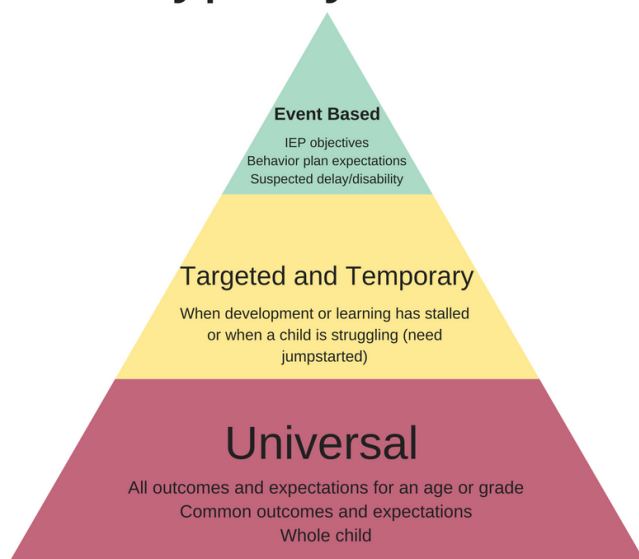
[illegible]

Event Based

IEP objectives
Behavior plan expectations
Suspected delay/disability

Targeted and Temporary

When development or learning has stalled or when a child is struggling (need jumpstarted)

Universal

All outcomes and expectations for an age or grade
Common outcomes and expectations
Whole child